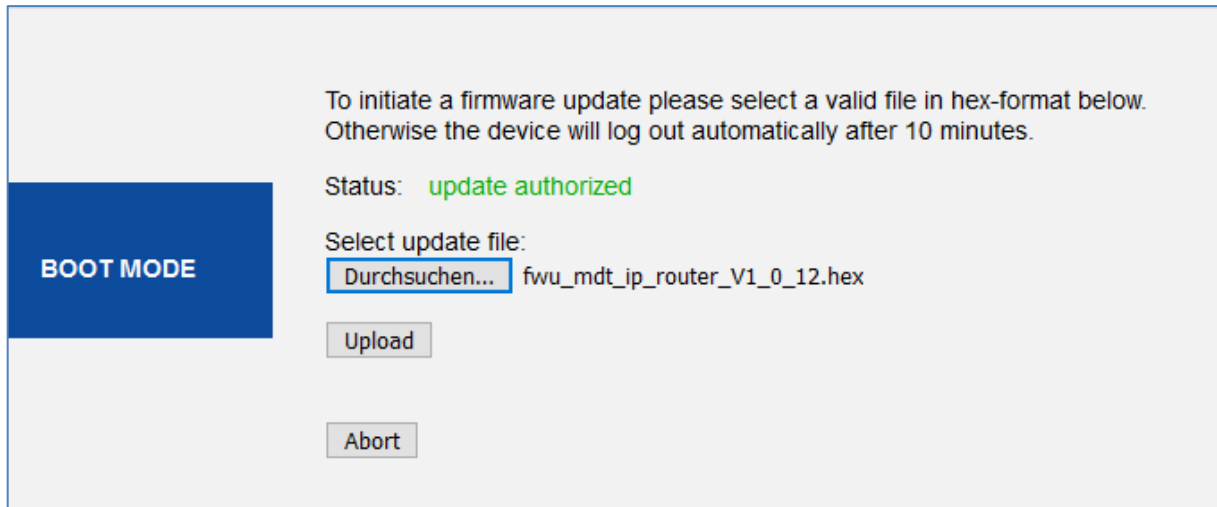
BOOT MODE

To initiate a firmware update please select a valid file in hex-format below. Otherwise the device will log out automatically after 10 minutes.

Status: update authorized

Select update file:
Durchsuchen... fwu_mdt_ip_router_V1_0_12.hex

Upload

Abort